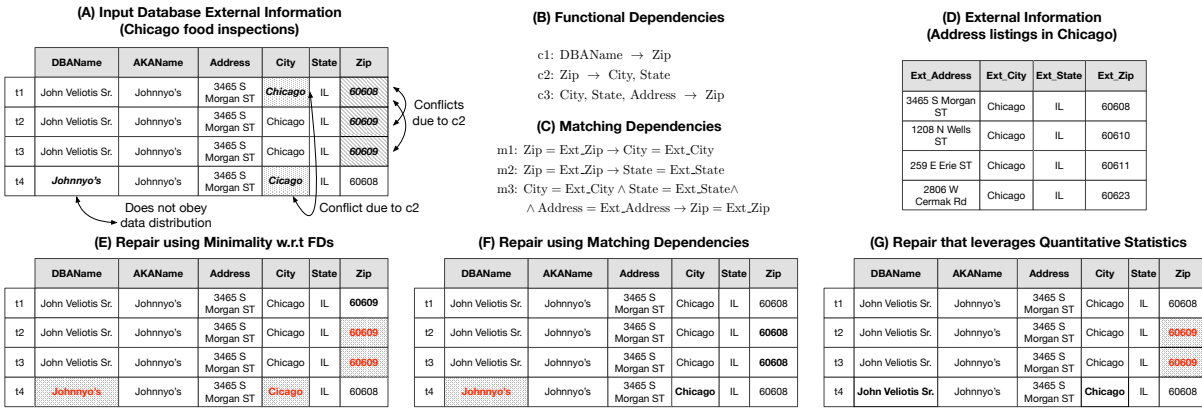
(A) Input Database External Information (Chicago food inspections)

| | DBAName | AKAName | Address | City | State | Zip |
|---|---|---|---|---|---|---|
| t1 | John Veliotis Sr. | Johnnyo's | 3465 S Morgan ST | Chicago | IL | 60608 |
| t2 | John Veliotis Sr. | Johnnyo's | 3465 S Morgan ST | Chicago | IL | 60609 |
| t3 | John Veliotis Sr. | Johnnyo's | 3465 S Morgan ST | Chicago | IL | 60609 |
| t4 | Johnnyo's | Johnnyo's | 3465 S Morgan ST | Cicago | IL | 60608 |

Conflicts due to c2

Does not obey data distribution

Conflict due to c2

(B) Functional Dependencies

c1: DBAName $\rightarrow$ Zip
c2: Zip $\rightarrow$ City, State
c3: City, State, Address $\rightarrow$ Zip

(C) Matching Dependencies

m1: Zip = Ext_Zip $\rightarrow$ City = Ext_City
m2: Zip = Ext_Zip $\rightarrow$ State = Ext_State
m3: City = Ext_City $\wedge$ State = Ext_State$\wedge$
$\wedge$ Address = Ext_Address $\rightarrow$ Zip = Ext_Zip

(D) External Information (Address listings in Chicago)

| Ext_Address | Ext_City | Ext_State | Ext_Zip |
|---|---|---|---|
| 3465 S Morgan ST | Chicago | IL | 60608 |
| 1208 N Wells ST | Chicago | IL | 60610 |
| 259 E Erie ST | Chicago | IL | 60611 |
| 2806 W Cermak Rd | Chicago | IL | 60623 |

(E) Repair using Minimality w.r.t FDs

| | DBAName | AKAName | Address | City | State | Zip |
|---|---|---|---|---|---|---|
| t1 | John Veliotis Sr. | Johnnyo's | 3465 S Morgan ST | Chicago | IL | 60609 |
| t2 | John Veliotis Sr. | Johnnyo's | 3465 S Morgan ST | Chicago | IL | 60609 |
| t3 | John Veliotis Sr. | Johnnyo's | 3465 S Morgan ST | Chicago | IL | 60609 |
| t4 | Johnnyo's | Johnnyo's | 3465 S Morgan ST | Cicago | IL | 60608 |

(F) Repair using Matching Dependencies

| | DBAName | AKAName | Address | City | State | Zip |
|---|---|---|---|---|---|---|
| t1 | John Veliotis Sr. | Johnnyo's | 3465 S Morgan ST | Chicago | IL | 60608 |
| t2 | John Veliotis Sr. | Johnnyo's | 3465 S Morgan ST | Chicago | IL | 60608 |
| t3 | John Veliotis Sr. | Johnnyo's | 3465 S Morgan ST | Chicago | IL | 60608 |
| t4 | Johnnyo's | Johnnyo's | 3465 S Morgan ST | Chicago | IL | 60608 |

(G) Repair that leverages Quantitative Statistics

| | DBAName | AKAName | Address | City | State | Zip |
|---|---|---|---|---|---|---|
| t1 | John Veliotis Sr. | Johnnyo's | 3465 S Morgan ST | Chicago | IL | 60608 |
| t2 | John Veliotis Sr. | Johnnyo's | 3465 S Morgan ST | Chicago | IL | 60609 |
| t3 | John Veliotis Sr. | Johnnyo's | 3465 S Morgan ST | Chicago | IL | 60609 |
| t4 | John Veliotis Sr. | Johnnyo's | 3465 S Morgan ST | Chicago | IL | 60608 |